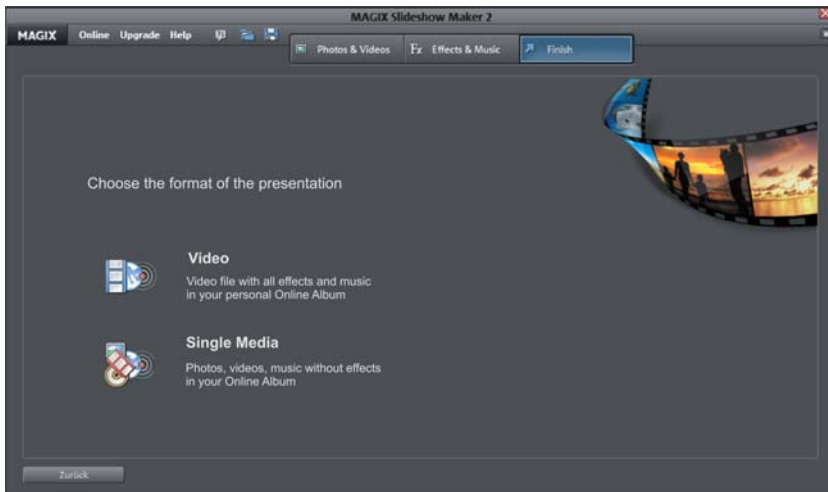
MAGIX Slideshow Maker 2

MAGIX Online Upgrade Help

Photos & Videos Fx Effects & Music Finish

Choose the format of the presentation

Video
Video file with all effects and music in your personal Online Album

Single Media
Photos, videos, music without effects in your Online Album

Zurück